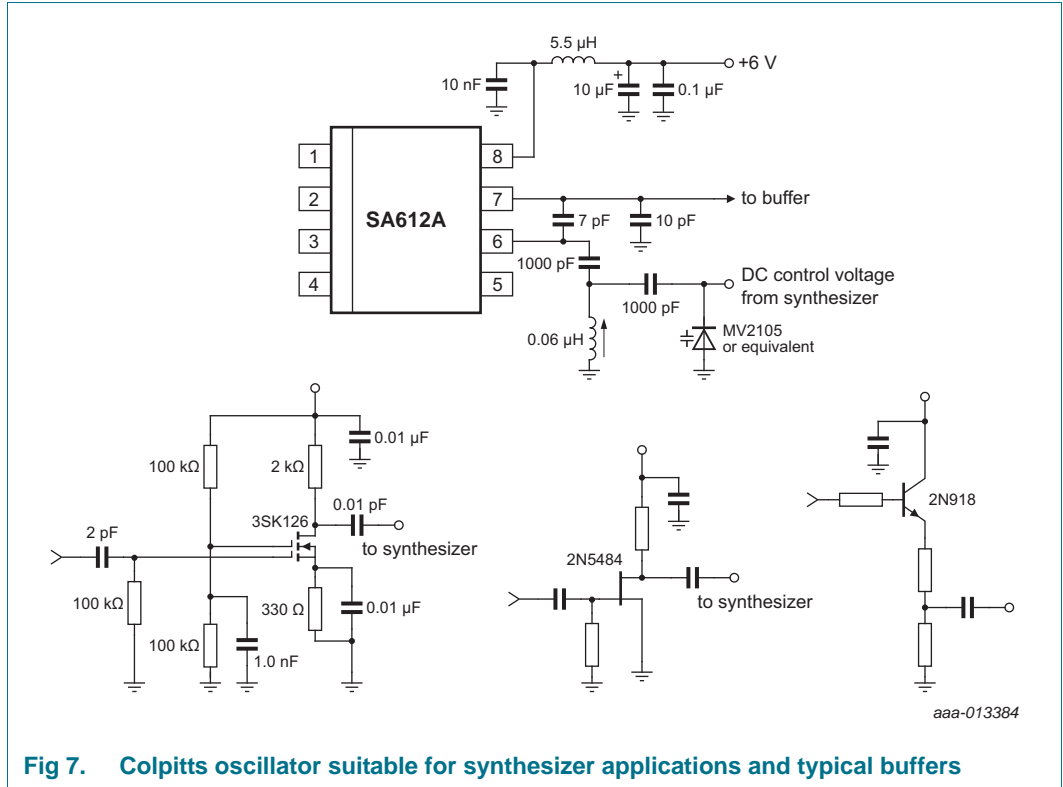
5.5 μH

+6 V

10 nF

10 μF

0.1 μF

1

2

3

4

SA612A

8

7

6

5

to buffer

7 pF

10 pF

1000 pF

DC control voltage from synthesizer

1000 pF

0.06 μH

MV2105 or equivalent

0.01 μF

100 kΩ

2 kΩ

0.01 pF

3SK126

2 pF

to synthesizer

100 kΩ

330 Ω

0.01 μF

100 kΩ

1.0 nF

2N5484

to synthesizer

2N918

aaa-013384

Fig 7. Colpitts oscillator suitable for synthesizer applications and typical buffers